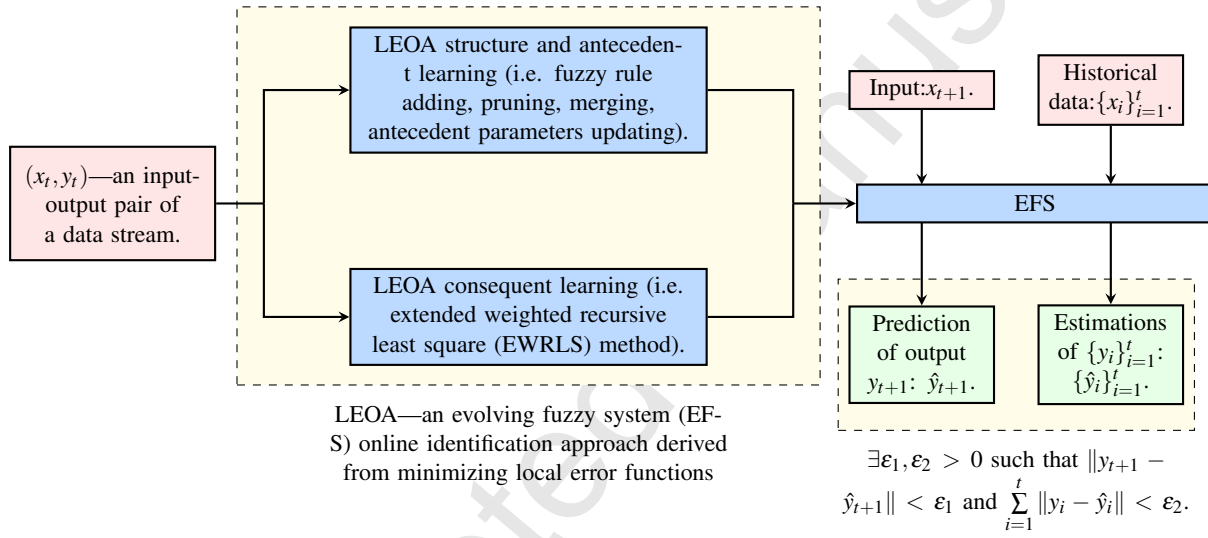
$(x_t, y_t)$—an input-output pair of a data stream.

LEOA structure and antecedent learning (i.e. fuzzy rule adding, pruning, merging, antecedent parameters updating).

LEOA consequent learning (i.e. extended weighted recursive least square (EWRLS) method).

LEOA—an evolving fuzzy system (EF-S) online identification approach derived from minimizing local error functions

Input:$x_{t+1}$.

Historical data:$\{x_i\}_{i=1}^t$.

EFS

Prediction of output $y_{t+1}$: $\hat{y}_{t+1}$.

Estimations of $\{y_i\}_{i=1}^t$: $\{\hat{y}_i\}_{i=1}^t$.

$\exists \varepsilon_1, \varepsilon_2 > 0$ such that $\|y_{t+1} - \hat{y}_{t+1}\| < \varepsilon_1$ and $\sum_{i=1}^{t} \|y_i - \hat{y}_i\| < \varepsilon_2$.